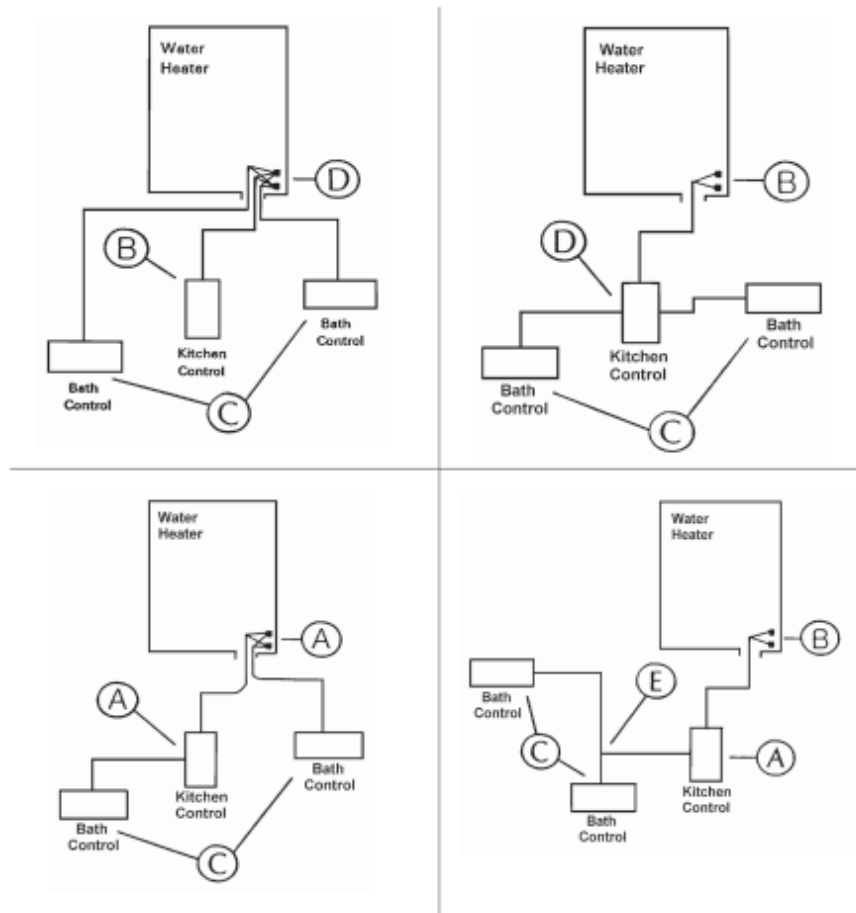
Water Heater

D

B

Kitchen Control

Bath Control

Bath Control

C

Water Heater

B

D

Kitchen Control

Bath Control

Bath Control

C

Water Heater

A

A

Kitchen Control

Bath Control

Bath Control

C

Water Heater

B

Bath Control

E

C

Kitchen Control

A

Bath Control